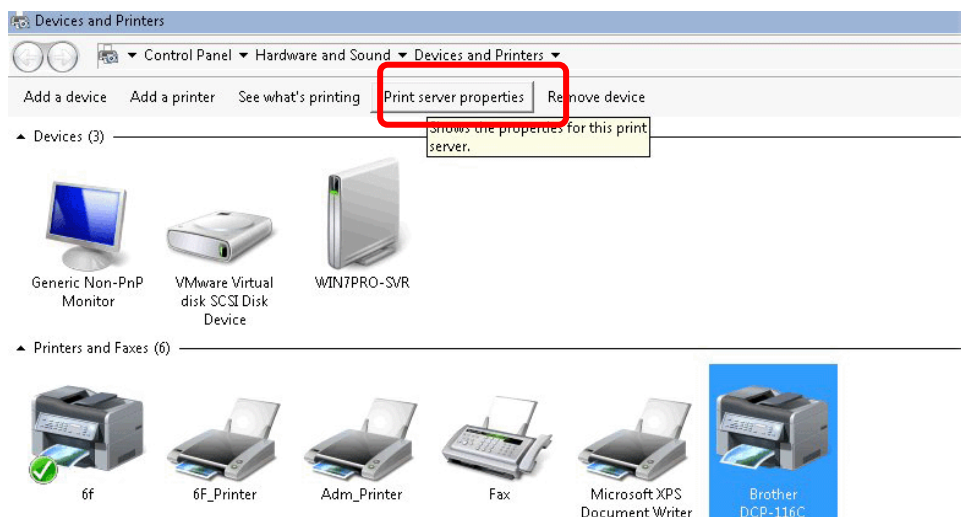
Devices and Printers

Control Panel ▸ Hardware and Sound ▸ Devices and Printers ▸

Add a device   Add a printer   See what's printing   Print server properties   Remove device

Shows the properties for this print server.

Devices (3)

Generic Non-PnP Monitor

VMware Virtual disk SCSI Disk Device

WIN7PRO-SVR

Printers and Faxes (6)

6f

6F_Printer

Adm_Printer

Fax

Microsoft XPS Document Writer

Brother DCP-116C